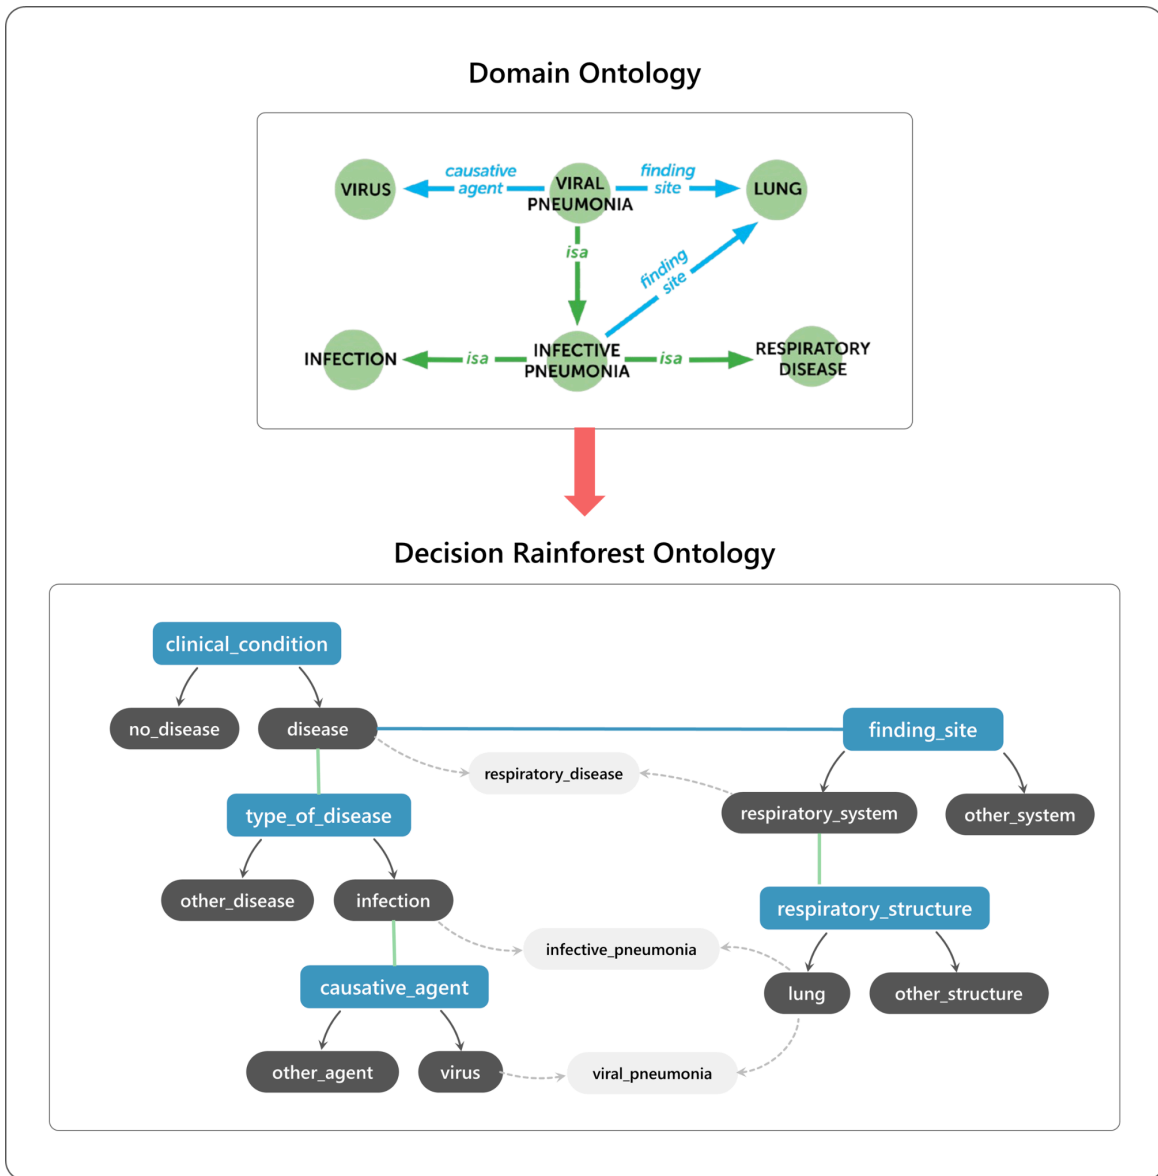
Domain Ontology

VIRUS
causative agent
VIRAL PNEUMONIA
finding site
LUNG
isa
finding site
INFECTION
isa
INFECTIVE PNEUMONIA
isa
RESPIRATORY DISEASE

Decision Rainforest Ontology

clinical_condition
no_disease
disease
finding_site
respiratory_disease
type_of_disease
respiratory_system
other_system
other_disease
infection
respiratory_structure
infective_pneumonia
causative_agent
lung
other_structure
other_agent
virus
viral_pneumonia